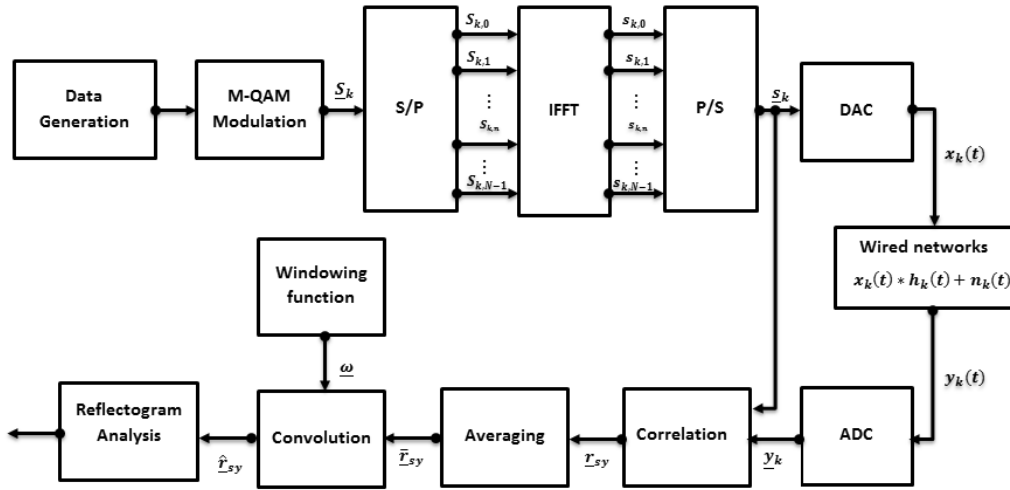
Data Generation

M-QAM Modulation

$\underline{S}_k$

S/P

$S_{k,0}$

$S_{k,1}$

$\vdots$

$S_{k,n}$

$\vdots$

$S_{k,N-1}$

IFFT

$s_{k,0}$

$s_{k,1}$

$\vdots$

$s_{k,n}$

$\vdots$

$s_{k,N-1}$

P/S

$\underline{s}_k$

DAC

$x_k(t)$

Wired networks

$x_k(t) * h_k(t) + n_k(t)$

$y_k(t)$

Windowing function

$\underline{\omega}$

Reflectogram Analysis

$\hat{\underline{r}}_{sy}$

Convolution

$\bar{\underline{r}}_{sy}$

Averaging

$\underline{r}_{sy}$

Correlation

$\underline{y}_k$

ADC